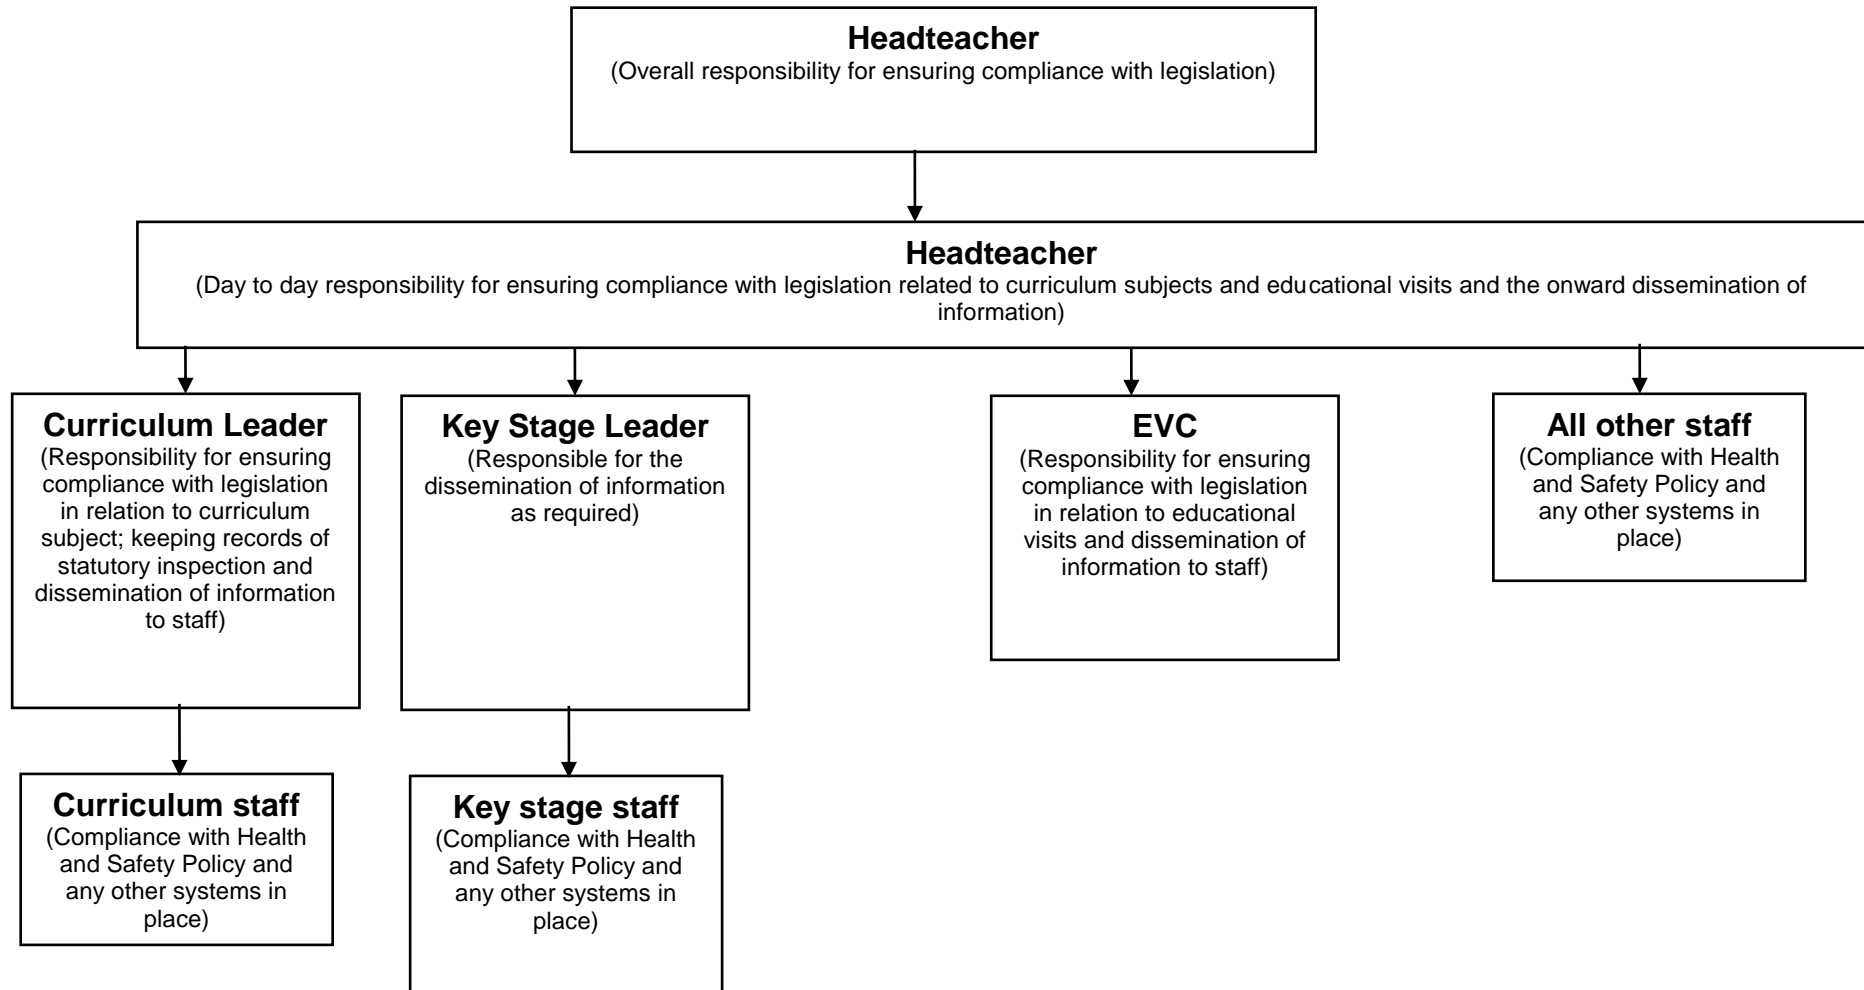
Headteacher
(Overall responsibility for ensuring compliance with legislation)

Headteacher
(Day to day responsibility for ensuring compliance with legislation related to curriculum subjects and educational visits and the onward dissemination of information)

Curriculum Leader
(Responsibility for ensuring compliance with legislation in relation to curriculum subject; keeping records of statutory inspection and dissemination of information to staff)

Key Stage Leader
(Responsible for the dissemination of information as required)

EVC
(Responsibility for ensuring compliance with legislation in relation to educational visits and dissemination of information to staff)

All other staff
(Compliance with Health and Safety Policy and any other systems in place)

Curriculum staff
(Compliance with Health and Safety Policy and any other systems in place)

Key stage staff
(Compliance with Health and Safety Policy and any other systems in place)